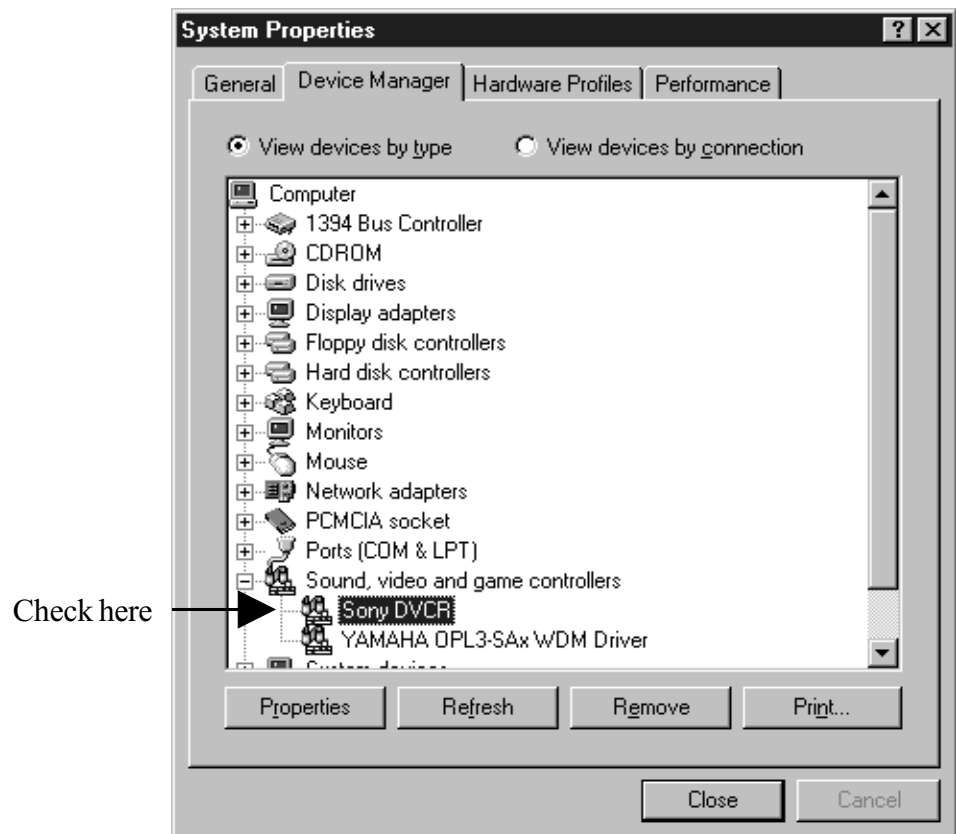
System Properties

?

General | Device Manager | Hardware Profiles | Performance

View devices by type    View devices by connection

Computer
1394 Bus Controller
CDROM
Disk drives
Display adapters
Floppy disk controllers
Hard disk controllers
Keyboard
Monitors
Mouse
Network adapters
PCMCIA socket
Ports (COM & LPT)
Sound, video and game controllers
Sony DVCR
YAMAHA OPL3-SAx WDM Driver
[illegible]

Check here

Properties | Refresh | Remove | Print...

Close | Cancel